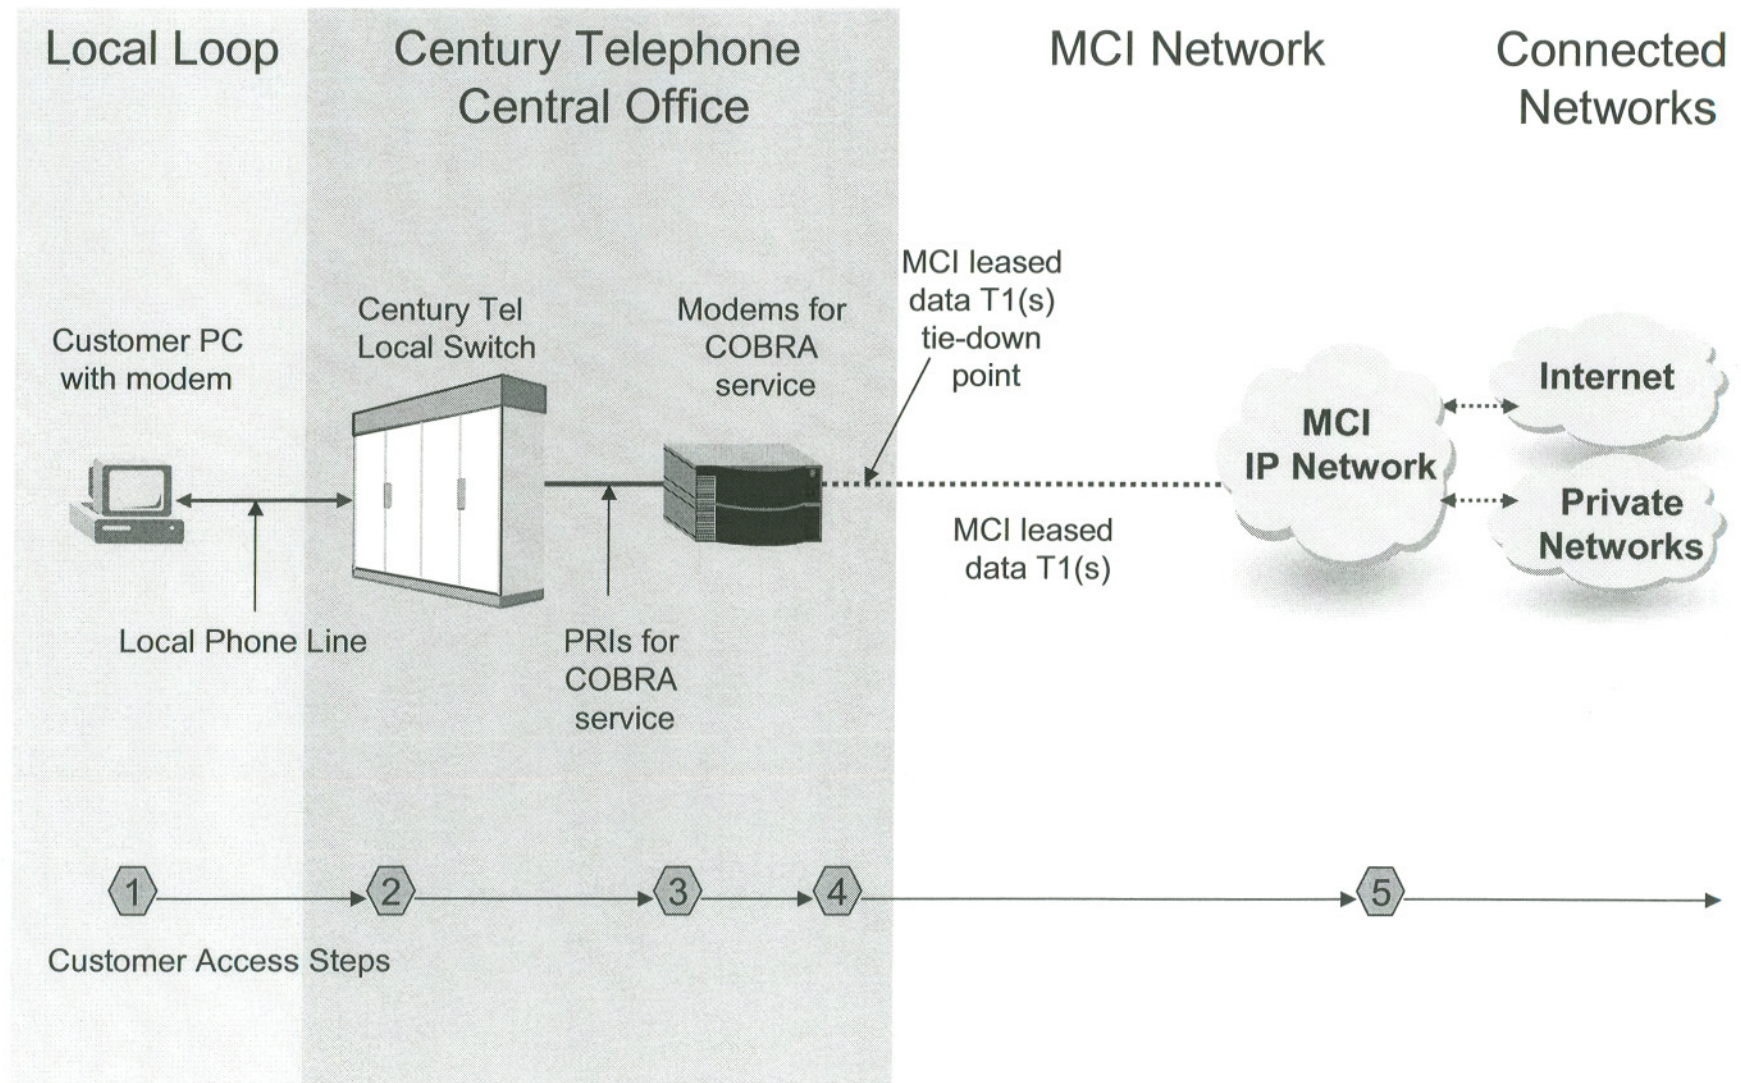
Local Loop

Century Telephone Central Office

MCI Network

Connected Networks

Customer PC with modem

Century Tel Local Switch

Modems for COBRA service

MCI leased data T1(s) tie-down point

MCI IP Network

Internet

Private Networks

MCI leased data T1(s)

Local Phone Line

PRIs for COBRA service

1

2

3

4

5

Customer Access Steps